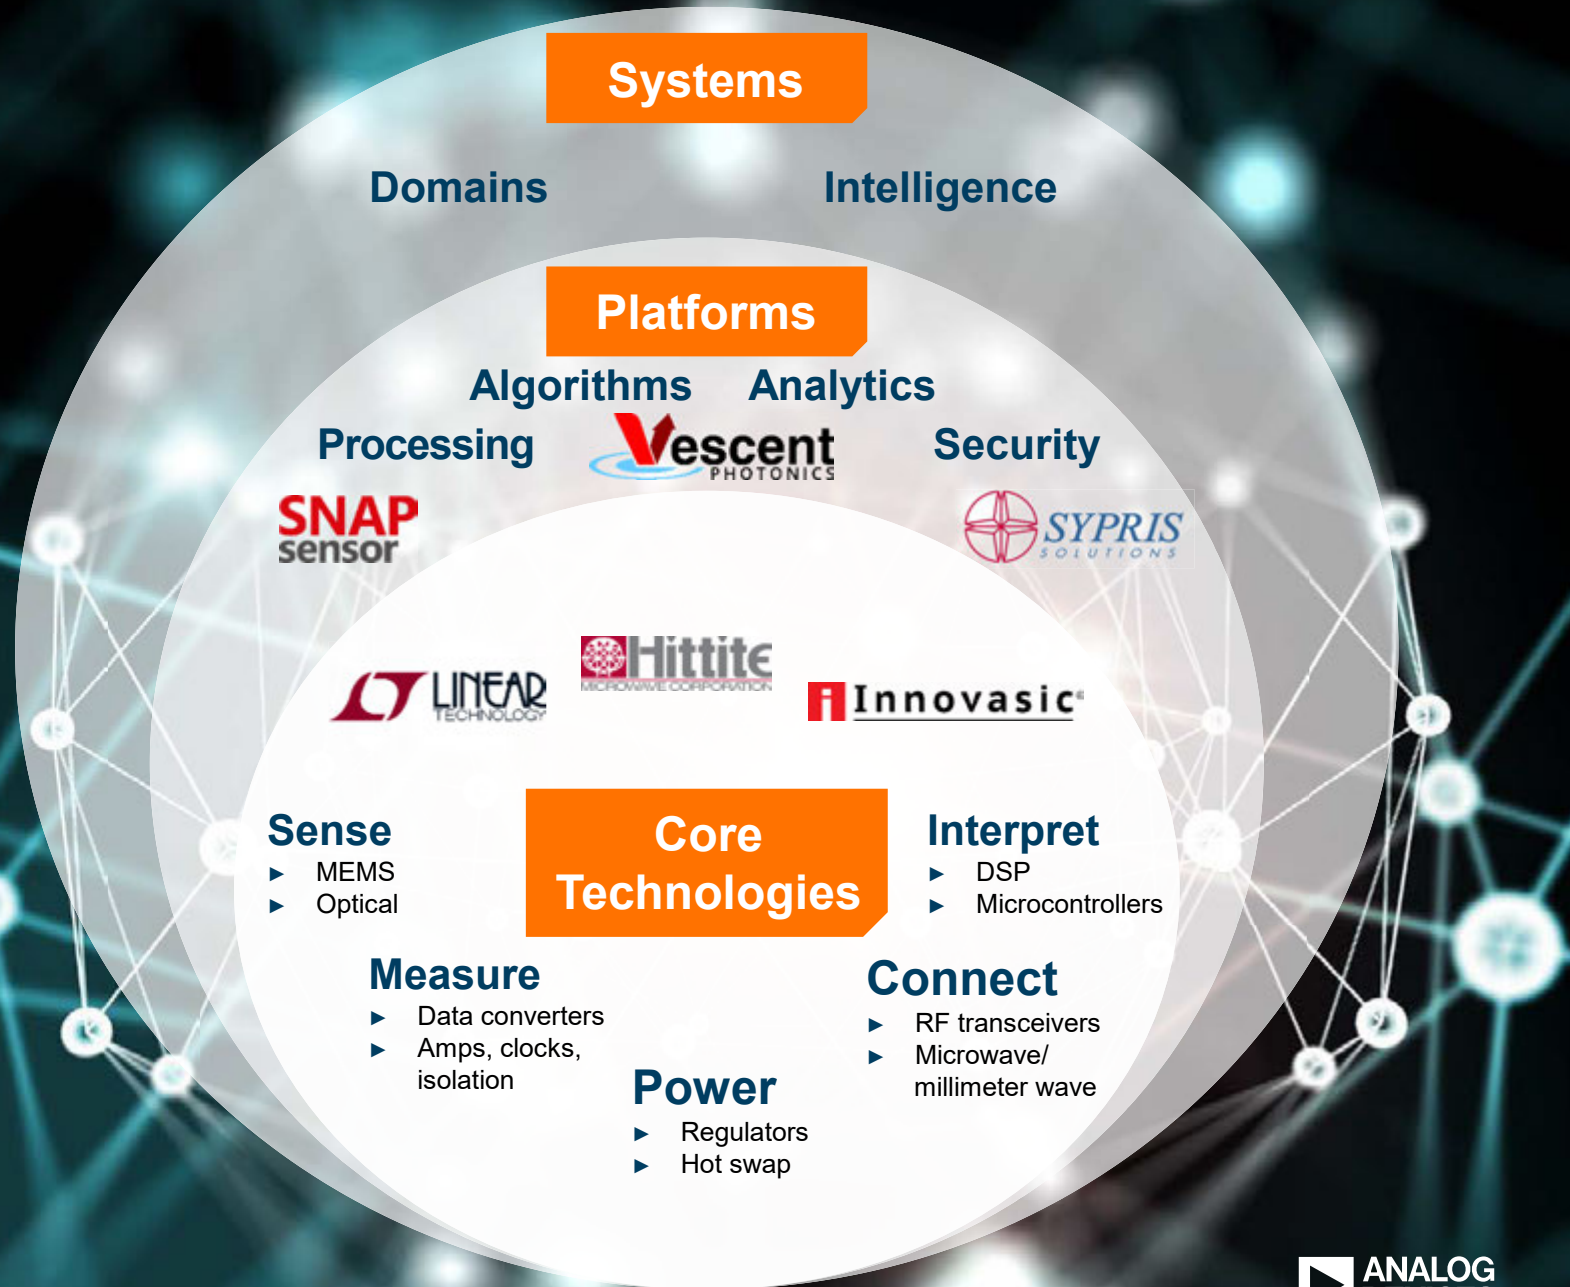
Systems

Domains

Intelligence

Platforms

Algorithms

Analytics

Processing

Vescent PHOTONICS

Security

SNAP sensor

SYPRIS SOLUTIONS

LINEAR TECHNOLOGY

Hittite MICROWAVE CORPORATION

Innovasic

Sense
► MEMS
► Optical

Core Technologies

Interpret
► DSP
► Microcontrollers

Measure
► Data converters
► Amps, clocks, isolation

Connect
► RF transceivers
► Microwave/ millimeter wave

Power
► Regulators
► Hot swap

ANALOG